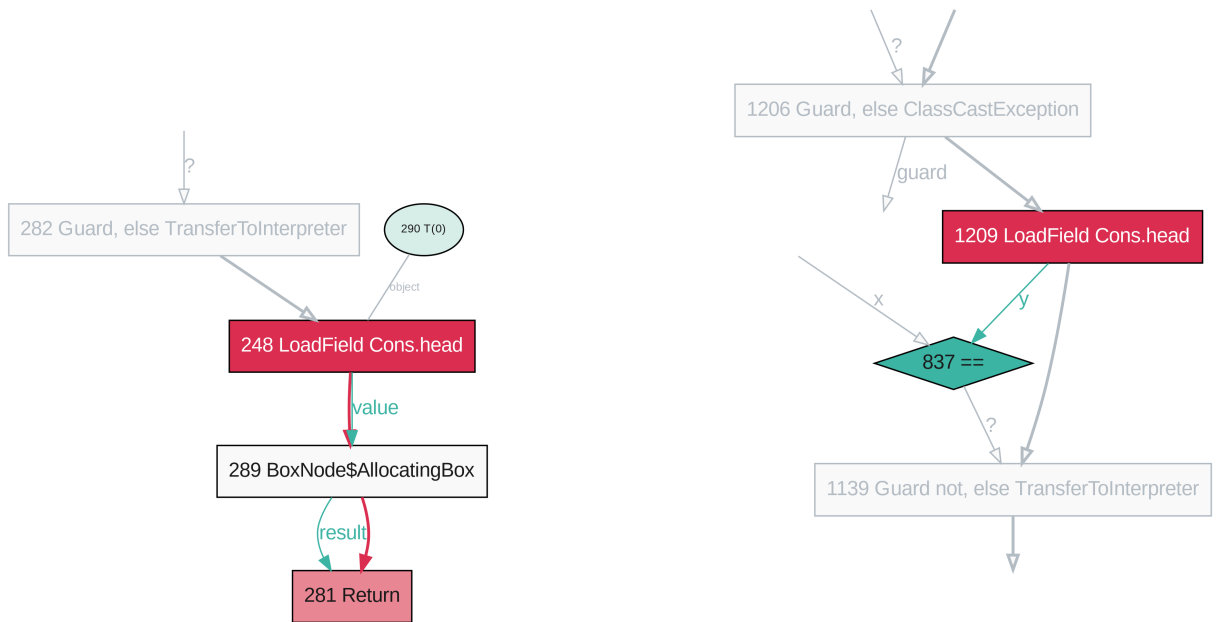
?

282 Guard, else TransferToInterpreter

290 T(0)

object

248 LoadField Cons.head

value

289 BoxNode$AllocatingBox

result

281 Return

?

1206 Guard, else ClassCastException

guard

1209 LoadField Cons.head

x

y

837 ==

?

1139 Guard not, else TransferToInterpreter